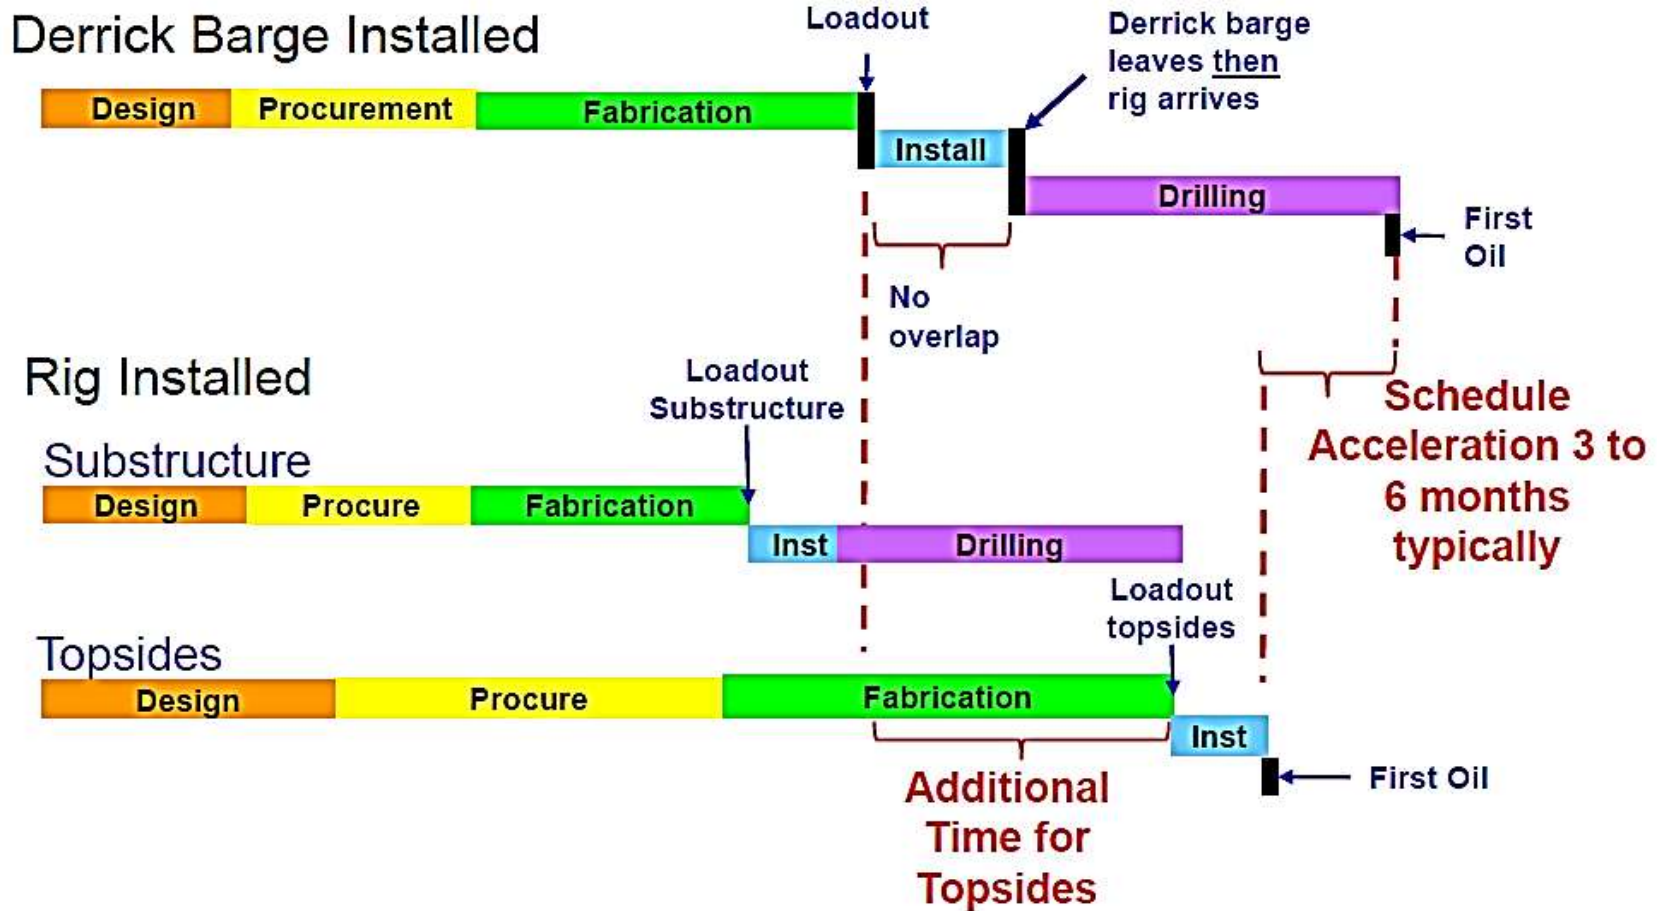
Derrick Barge Installed

Loadout

Derrick barge leaves then rig arrives

Design Procurement Fabrication

Install

Drilling

First Oil

No overlap

Rig Installed

Loadout Substructure

Schedule Acceleration 3 to 6 months typically

Substructure

Design Procure Fabrication

Inst Drilling

Loadout topsides

Topsides

Design Procure Fabrication

Inst

First Oil

Additional Time for Topsides